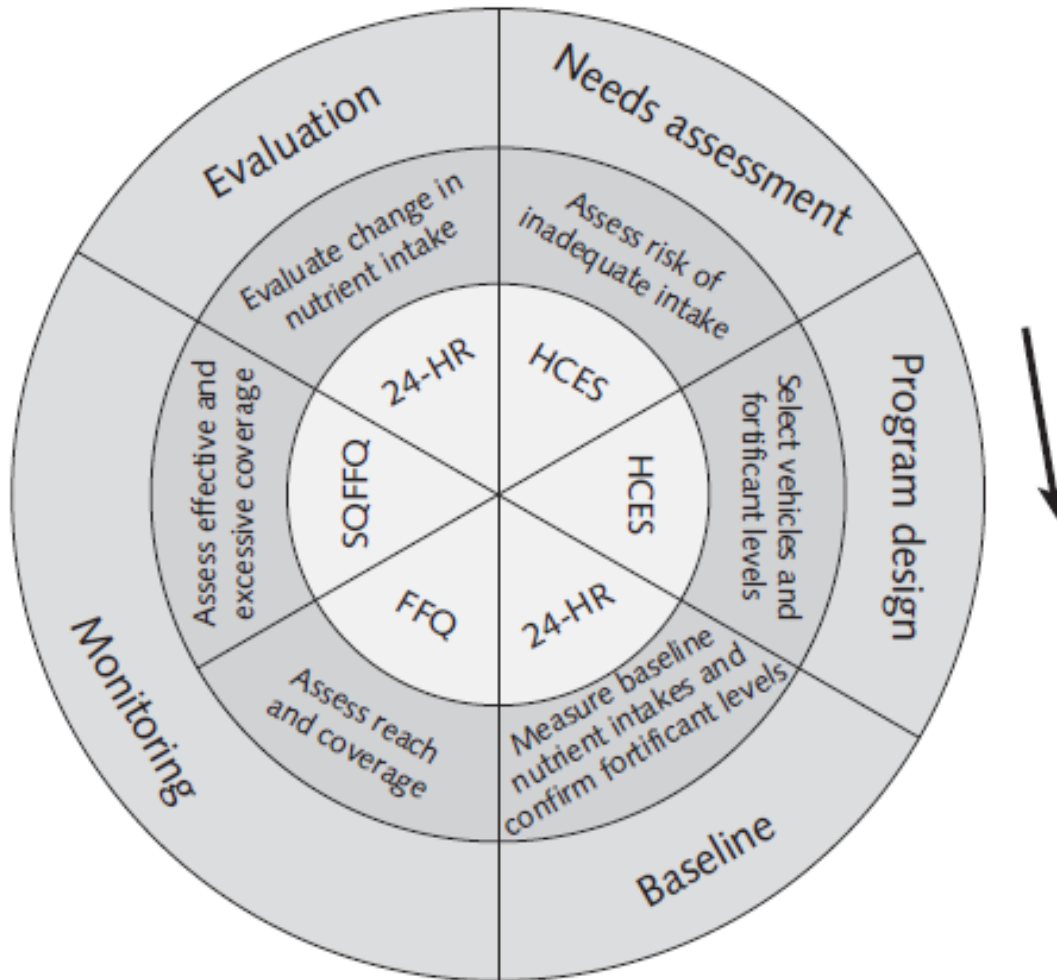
Needs assessment

Assess risk of inadequate intake

HCES

Program design

Select vehicles and fortificant levels

HCES

Baseline

Measure baseline nutrient intakes and confirm fortificant levels

24-HR

Monitoring

Assess reach and coverage

FFQ

Assess effective and excessive coverage

SQFFQ

Evaluation

Evaluate change in nutrient intake

24-HR